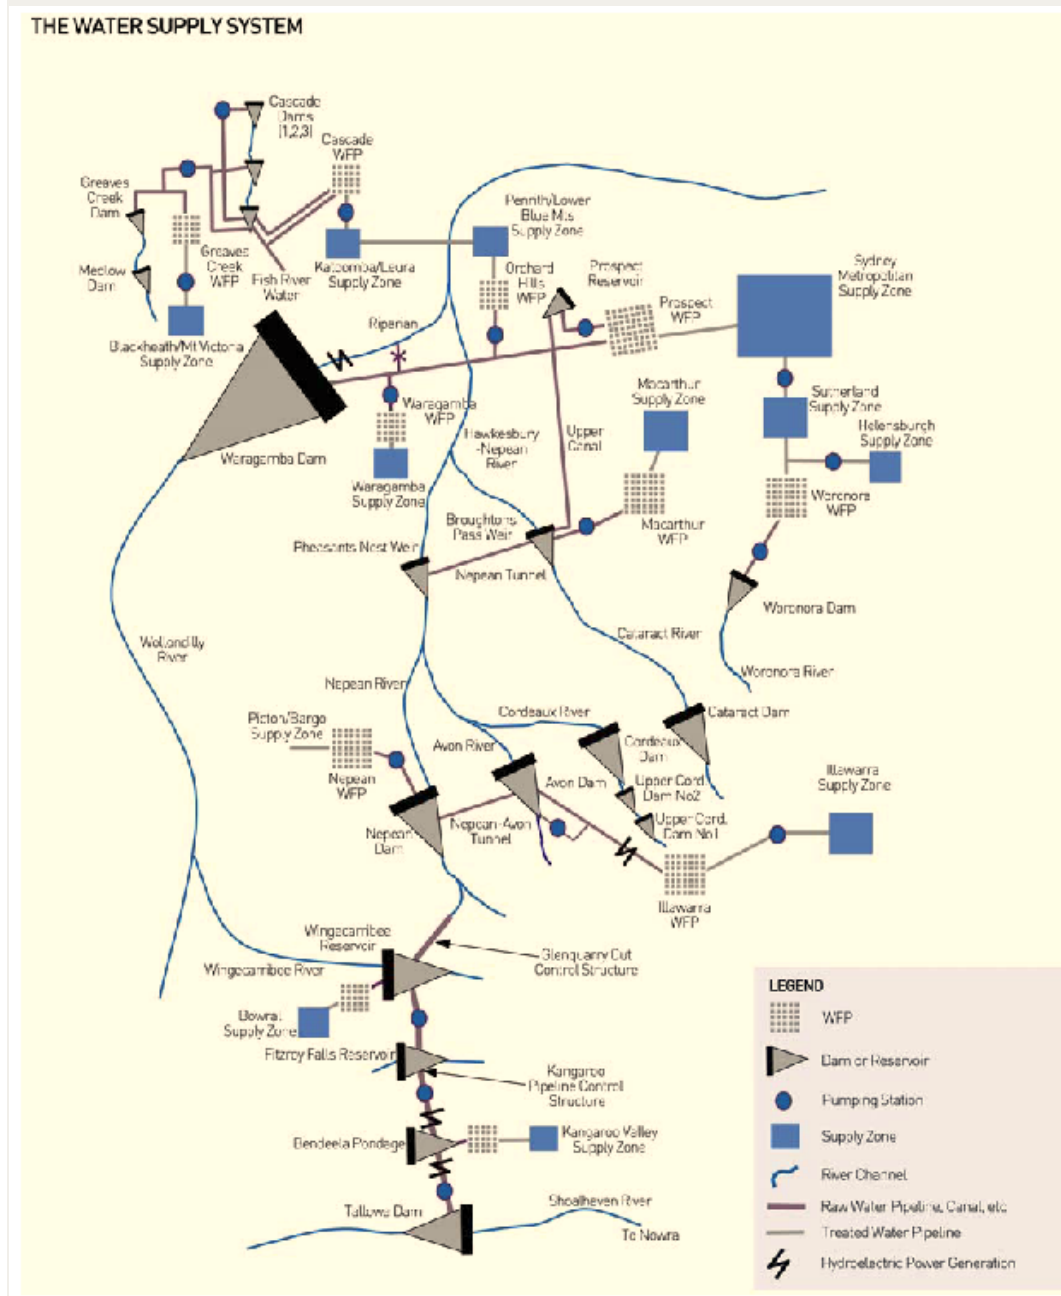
THE WATER SUPPLY SYSTEM

Cascade Dams (1,2,3)

Cascade WFP

Greaves Creek Dam

Medlow Dam

Greaves Creek WFP

Fish River Water

Katoomba/Leura Supply Zone

Penrith/Lower Blue Mts Supply Zone

Blackheath/Mt Victoria Supply Zone

Orchard Hills WFP

Prospect Reservoir

Prospect WFP

Sydney Metropolitan Supply Zone

Ripenan

Waragamba WFP

Waragamba Dam

Waragamba Supply Zone

Hawkesbury -Nepean River

Upper Canal

Macarthur Supply Zone

Sutherland Supply Zone

Helensburgh Supply Zone

Woronora WFP

Broughtons Pass Weir

Macarthur WFP

Pheasants Nest Weir

Nepean Tunnel

Woronora Dam

Wollondilly River

Cataract River

Woronora River

Nepean River

Cordeaux River

Cataract Dam

Picton/Bargo Supply Zone

Avon River

Cordeaux Dam

Illawarra Supply Zone

Nepean WFP

Avon Dam

Upper Cord. Dam No2

Upper Cord. Dam No1

Nepean Dam

Nepean-Avon Tunnel

Illawarra WFP

Wingecarribee Reservoir

Glenquarry Cut Control Structure

Wingecarribee River

Bowral Supply Zone

Fitzroy Falls Reservoir

Kangaroo Pipeline Control Structure

Bendeela Pondage

Kangaroo Valley Supply Zone

Tallowa Dam

Shoalhaven River

To Nowra

LEGEND
WFP
Dam or Reservoir
Pumping Station
Supply Zone
River Channel
Raw Water Pipeline, Canal, etc
Treated Water Pipeline
Hydroelectric Power Generation